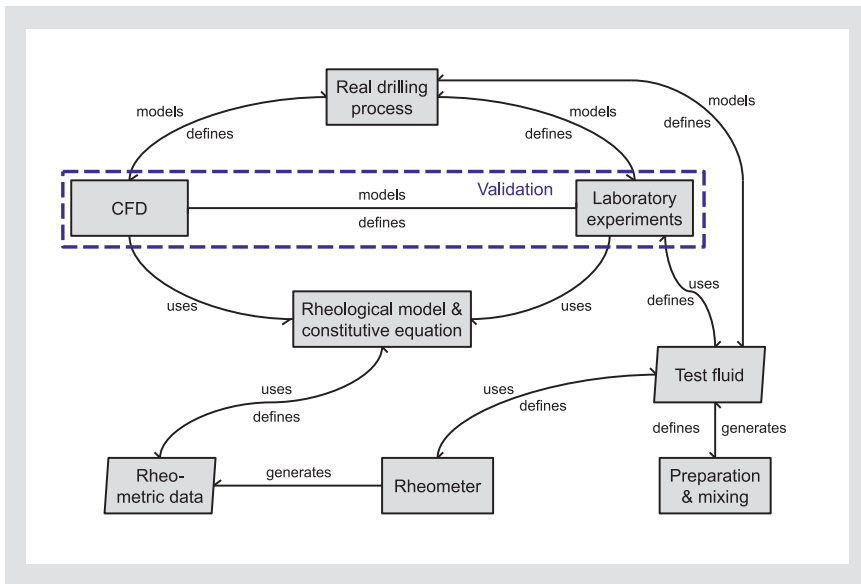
Real drilling process

models
defines

models
defines

models
defines

Validation

CFD

models
defines

Laboratory experiments

uses
defines

uses

Rheological model & constitutive equation

uses

uses
defines

Test fluid

uses
defines

defines
generates

Rheo-metric data

generates

Rheometer

Preparation & mixing